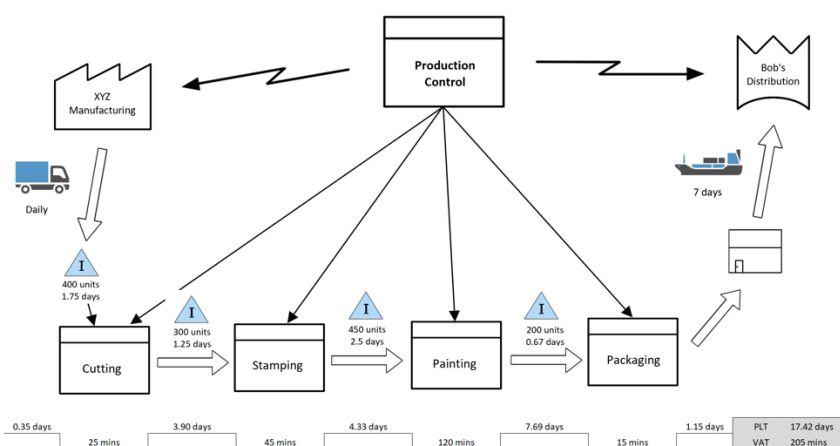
Production Control

XYZ Manufacturing

Bob's Distribution

Daily

7 days

I
400 units
1.75 days

I
300 units
1.25 days

I
450 units
2.5 days

I
200 units
0.67 days

Cutting

Stamping

Painting

Packaging

0.35 days
25 mins
3.90 days
45 mins
4.33 days
120 mins
7.69 days
15 mins
1.15 days

| PLT | 17.42 days |
|---|---|
| VAT | 205 mins |